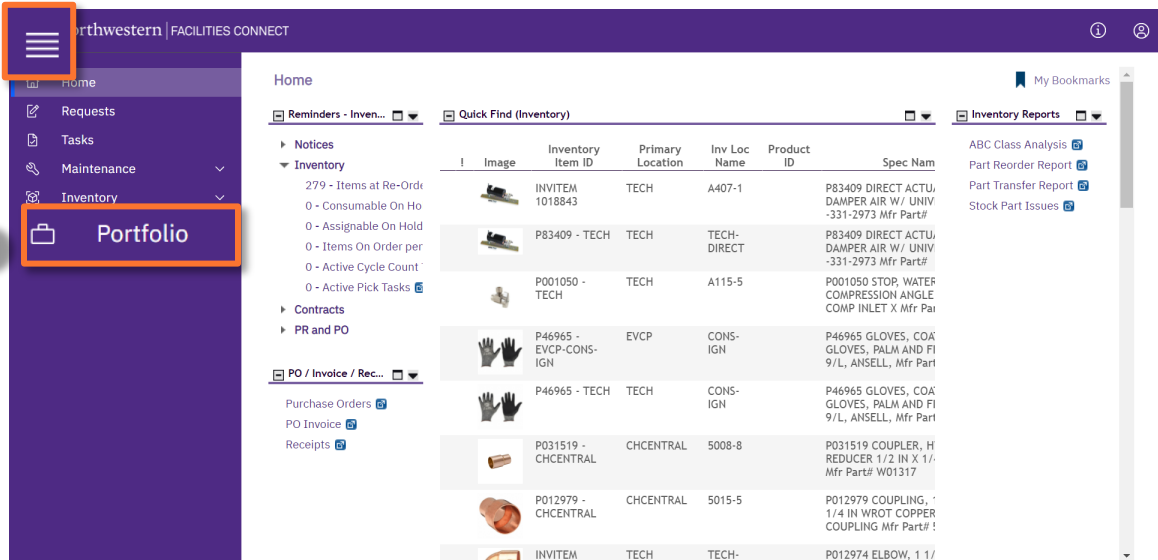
rthwestern | FACILITIES CONNECT

Home
Requests
Tasks
Maintenance
Inventory
Portfolio

Home

My Bookmarks

Reminders - Inven...

Notices
Inventory
279 - Items at Re-Orde
0 - Consumable On Ho
0 - Assignable On Hold
0 - Items On Order per
0 - Active Cycle Count
0 - Active Pick Tasks
Contracts
PR and PO

PO / Invoice / Rec...

Purchase Orders
PO Invoice
Receipts

Quick Find (Inventory)

| ! | Image | Inventory Item ID | Primary Location | Inv Loc Name | Product ID | Spec Nam |
|---|---|---|---|---|---|---|
| | | INVITEM 1018843 | TECH | A407-1 | | P83409 DIRECT ACTU DAMPER AIR W/ UNIV -331-2973 Mfr Part# |
| | | P83409 - TECH | TECH | TECH-DIRECT | | P83409 DIRECT ACTU DAMPER AIR W/ UNIV -331-2973 Mfr Part# |
| | | P001050 - TECH | TECH | A115-5 | | P001050 STOP, WATER COMPRESSION ANGLE COMP INLET X Mfr Pa |
| | | P46965 - EVCP-CONS-IGN | EVCP | CONS-IGN | | P46965 GLOVES, COA GLOVES, PALM AND FI 9/L, ANSELL, Mfr Par |
| | | P46965 - TECH | TECH | CONS-IGN | | P46965 GLOVES, COA GLOVES, PALM AND FI 9/L, ANSELL, Mfr Par |
| | | P031519 - CHCENTRAL | CHCENTRAL | 5008-8 | | P031519 COUPLER, H REDUCER 1/2 IN X 1/ Mfr Part# W01317 |
| | | P012979 - CHCENTRAL | CHCENTRAL | 5015-5 | | P012979 COUPLING, 1/4 IN WROT COPPER COUPLING Mfr Part# |
| | | INVITEM | TECH | TECH- | | P012974 ELBOW, 1 1/ |

Inventory Reports

ABC Class Analysis
Part Reorder Report
Part Transfer Report
Stock Part Issues